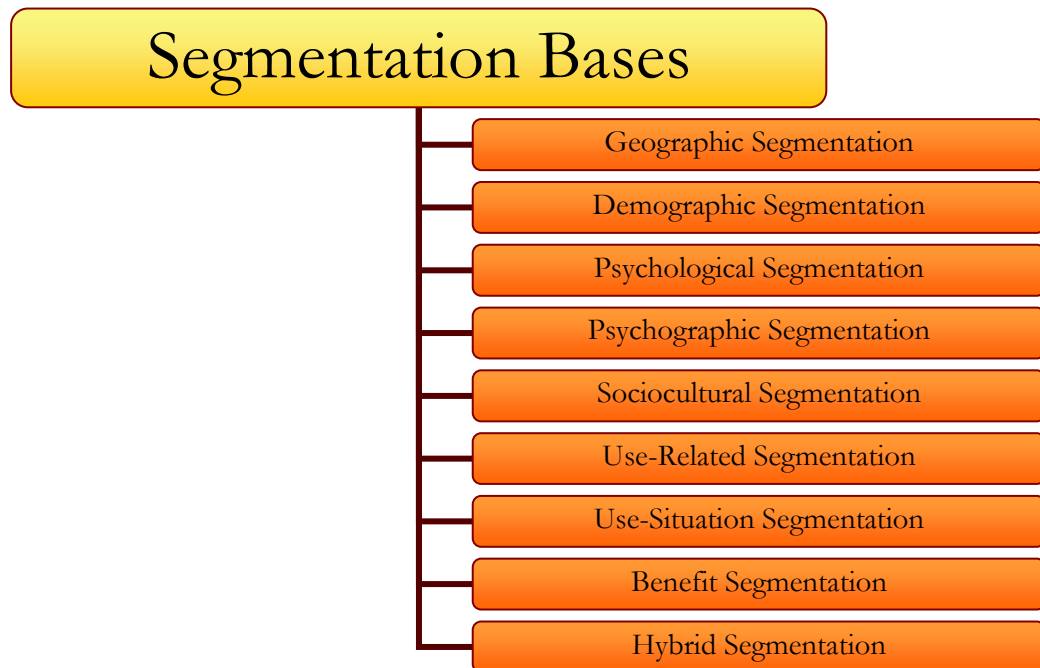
Segmentation Bases

Geographic Segmentation

Demographic Segmentation

Psychological Segmentation

Psychographic Segmentation

Sociocultural Segmentation

Use-Related Segmentation

Use-Situation Segmentation

Benefit Segmentation

Hybrid Segmentation